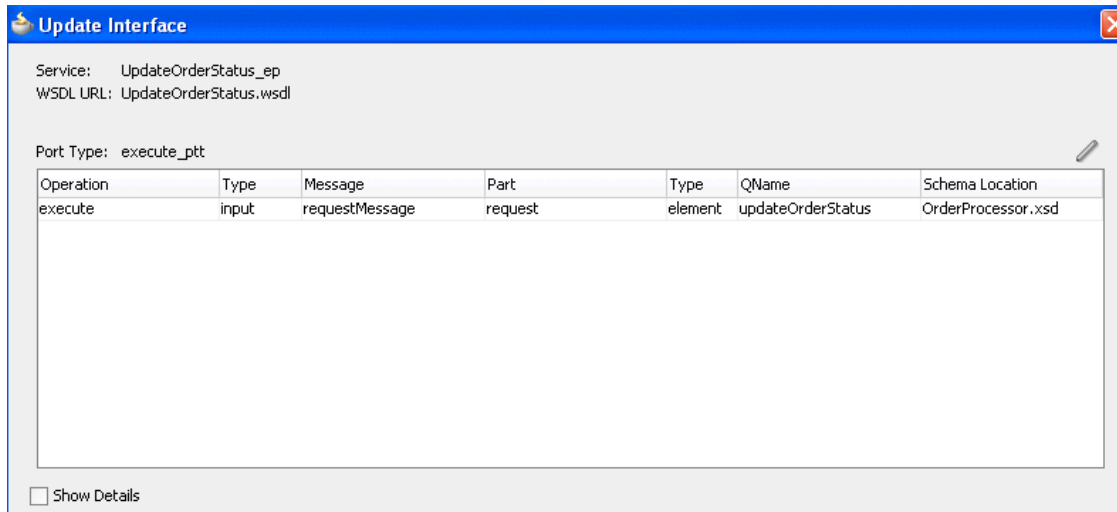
Update Interface

Service: UpdateOrderStatus_ep
WSDL URL: UpdateOrderStatus.wsdl

Port Type: execute_ptt

| Operation | Type | Message | Part | Type | QName | Schema Location |
|---|---|---|---|---|---|---|
| execute | input | requestMessage | request | element | updateOrderStatus | OrderProcessor.xsd |

Show Details